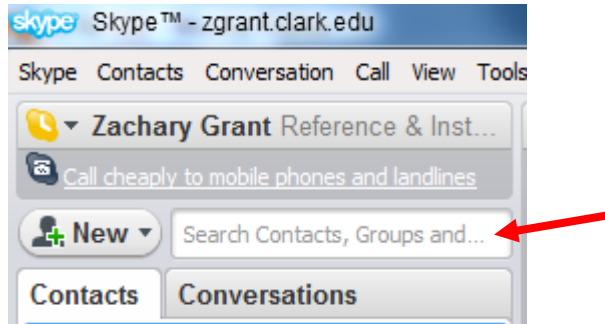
skype Skype™ - zgrant.clark.edu

Skype Contacts Conversation Call View Tools

Zachary Grant Reference & Inst...

Call cheaply to mobile phones and landlines

New

Search Contacts, Groups and...

Contacts Conversations